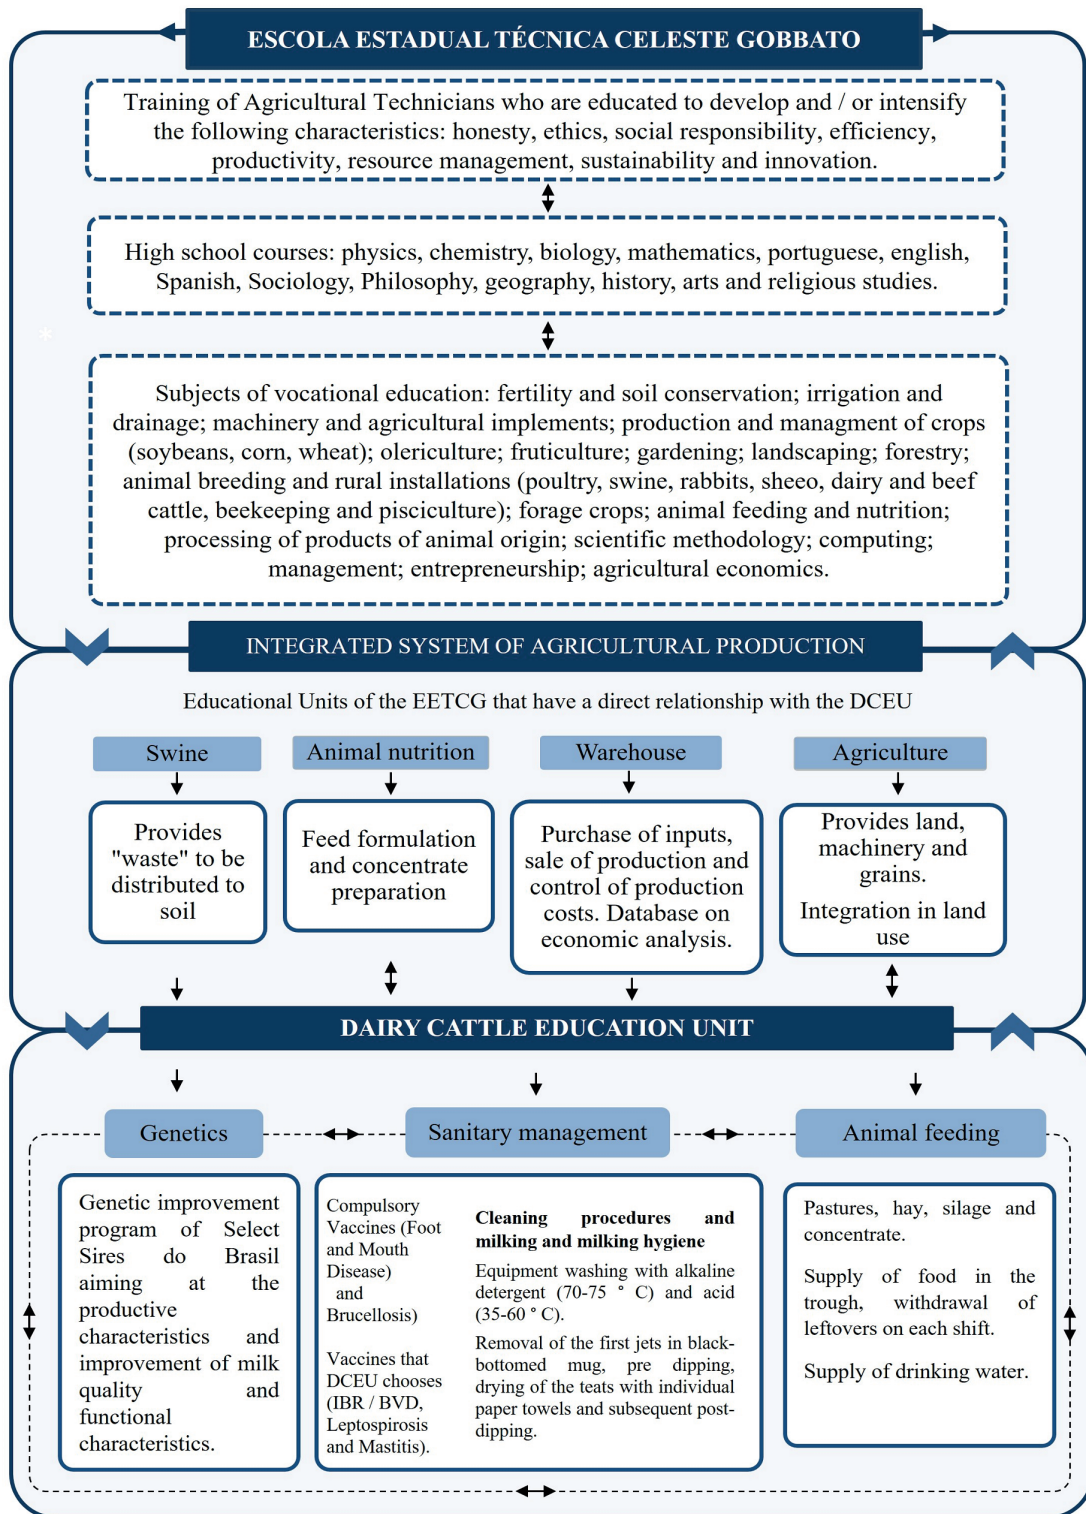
ESCOLA ESTADUAL TÉCNICA CELESTE GOBBATO

Training of Agricultural Technicians who are educated to develop and / or intensify the following characteristics: honesty, ethics, social responsibility, efficiency, productivity, resource management, sustainability and innovation.

High school courses: physics, chemistry, biology, mathematics, portuguese, english, Spanish, Sociology, Philosophy, geography, history, arts and religious studies.

Subjects of vocational education: fertility and soil conservation; irrigation and drainage; machinery and agricultural implements; production and managment of crops (soybeans, corn, wheat); olericulture; fruticulture; gardening; landscaping; forestry; animal breeding and rural installations (poultry, swine, rabbits, sheeo, dairy and beef cattle, beekeeping and pisciculture); forage crops; animal feeding and nutrition; processing of products of animal origin; scientific methodology; computing; management; entrepreneurship; agricultural economics.

INTEGRATED SYSTEM OF AGRICULTURAL PRODUCTION

Educational Units of the EETCG that have a direct relationship with the DCEU

Swine

Provides "waste" to be distributed to soil

Animal nutrition

Feed formulation and concentrate preparation

Warehouse

Purchase of inputs, sale of production and control of production costs. Database on economic analysis.

Agriculture

Provides land, machinery and grains.

Integration in land use

DAIRY CATTLE EDUCATION UNIT

Genetics

Genetic improvement program of Select Sires do Brasil aiming at the productive characteristics and improvement of milk quality and functional characteristics.

Sanitary management

Compulsory Vaccines (Foot and Mouth Disease) and Brucellosis)

Vaccines that DCEU chooses (IBR / BVD, Leptospirosis and Mastitis).

Cleaning procedures and milking and milking hygiene

Equipment washing with alkaline detergent (70-75 ° C) and acid (35-60 ° C).

Removal of the first jets in black-bottomed mug, pre dipping, drying of the teats with individual paper towels and subsequent post-dipping.

Animal feeding

Pastures, hay, silage and concentrate.

Supply of food in the trough, withdrawal of leftovers on each shift.

Supply of drinking water.